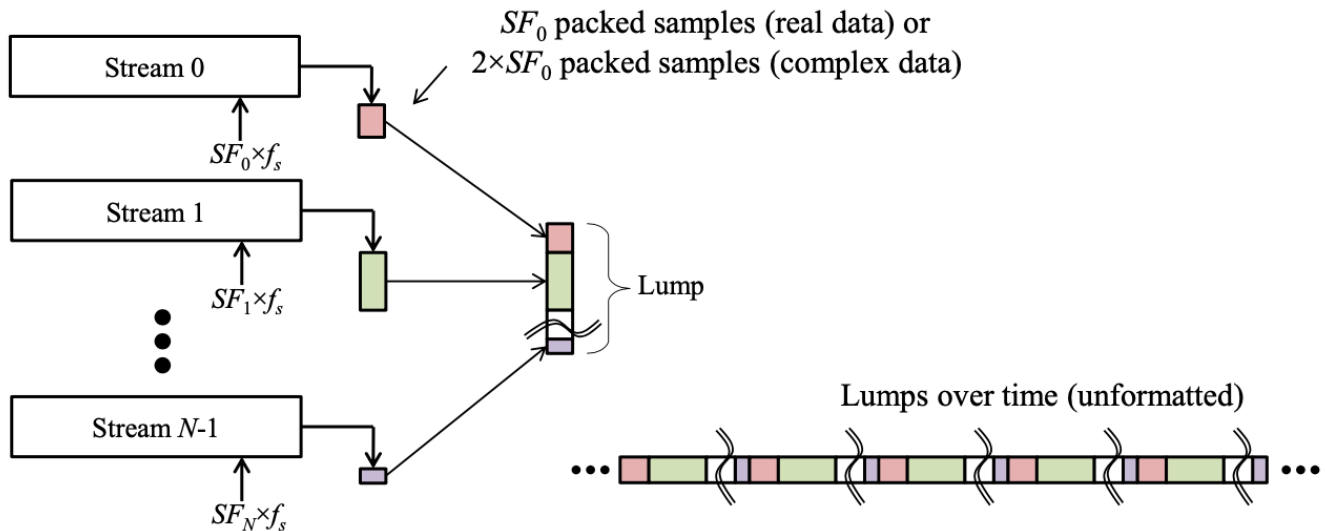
$SF_0$ packed samples (real data) or
$2\times SF_0$ packed samples (complex data)

Stream 0

$SF_0\times f_s$

Stream 1

$SF_1\times f_s$

Lump

Stream $N$-1

$SF_N\times f_s$

Lumps over time (unformatted)

•••

•••